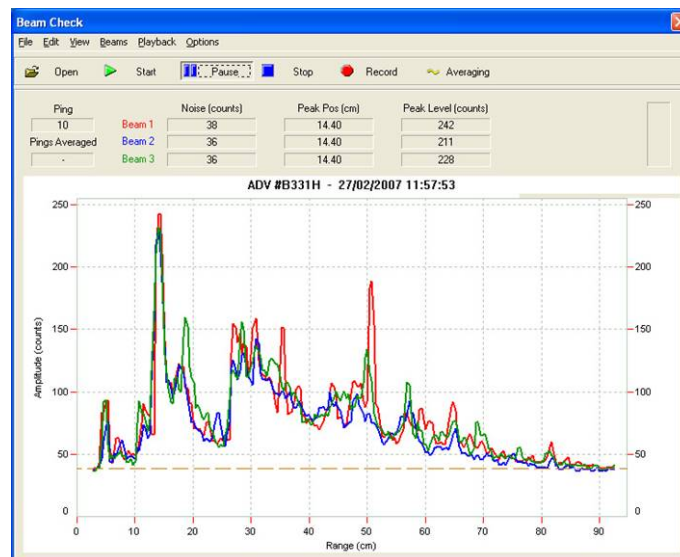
Beam Check

File Edit View Beams Playback Options

Open Start Pause Stop Record Averaging

| Ping | | Noise (counts) | Peak Pos (cm) | Peak Level (counts) |
|---|---|---|---|---|
| 10 | Beam 1 | 38 | 14.40 | 242 |
| Pings Averaged | Beam 2 | 36 | 14.40 | 211 |
| - | Beam 3 | 36 | 14.40 | 228 |

ADV #B331H - 27/02/2007 11:57:53

Amplitude (counts)

250 200 150 100 50 0

250 200 150 100 50 0

0 10 20 30 40 50 60 70 80 90

Range (cm)